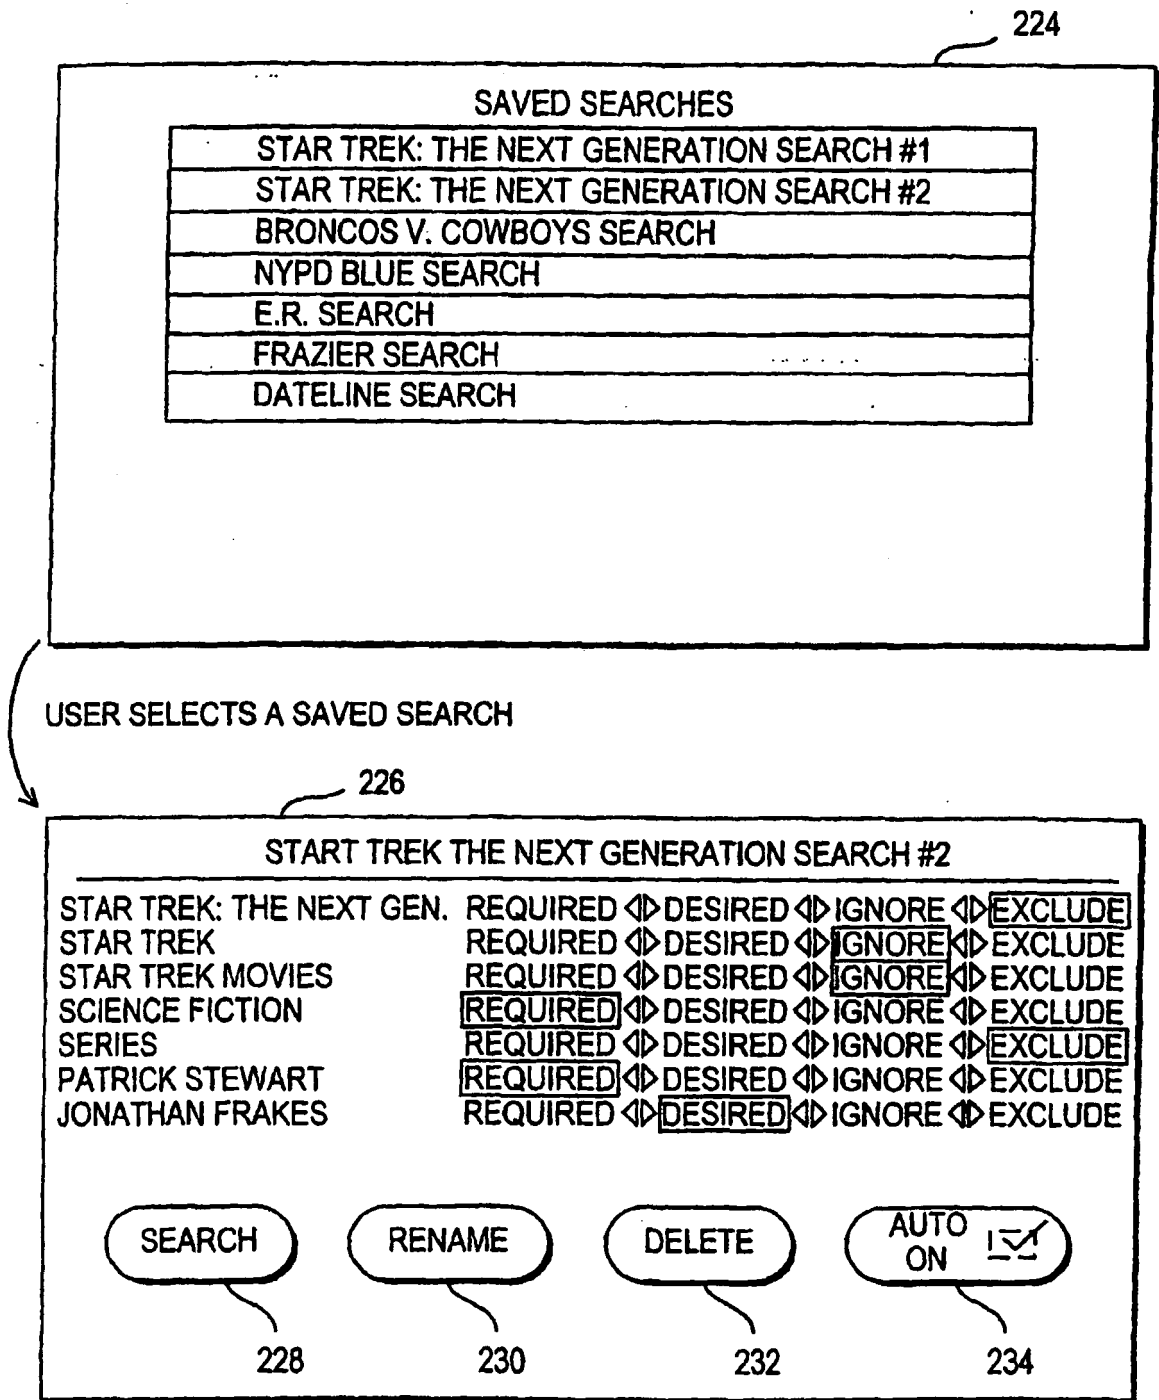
224

SAVED SEARCHES

STAR TREK: THE NEXT GENERATION SEARCH #1
STAR TREK: THE NEXT GENERATION SEARCH #2
BRONCOS V. COWBOYS SEARCH
NYPD BLUE SEARCH
E.R. SEARCH
FRAZIER SEARCH
DATELINE SEARCH

USER SELECTS A SAVED SEARCH

226

START TREK THE NEXT GENERATION SEARCH #2

| | | | | |
|---|---|---|---|---|
| STAR TREK: THE NEXT GEN. | REQUIRED | DESIRED | IGNORE | EXCLUDE |
| STAR TREK | REQUIRED | DESIRED | IGNORE | EXCLUDE |
| STAR TREK MOVIES | REQUIRED | DESIRED | IGNORE | EXCLUDE |
| SCIENCE FICTION | REQUIRED | DESIRED | IGNORE | EXCLUDE |
| SERIES | REQUIRED | DESIRED | IGNORE | EXCLUDE |
| PATRICK STEWART | REQUIRED | DESIRED | IGNORE | EXCLUDE |
| JONATHAN FRAKES | REQUIRED | DESIRED | IGNORE | EXCLUDE |

SEARCH RENAME DELETE AUTO ON

228 230 232 234